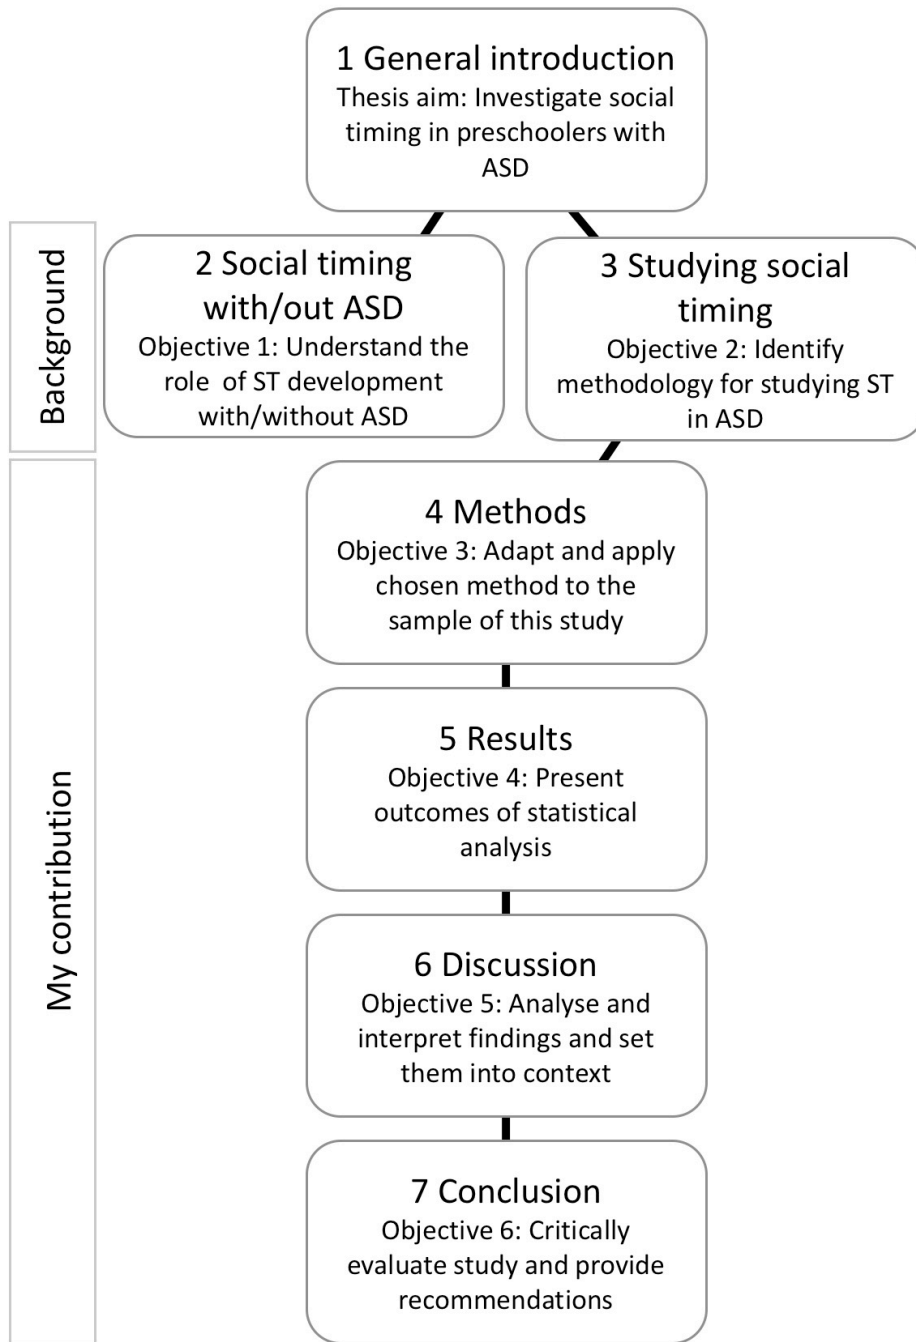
1 General introduction
Thesis aim: Investigate social timing in preschoolers with ASD

Background

2 Social timing with/out ASD
Objective 1: Understand the role of ST development with/without ASD

3 Studying social timing
Objective 2: Identify methodology for studying ST in ASD

My contribution

4 Methods
Objective 3: Adapt and apply chosen method to the sample of this study

5 Results
Objective 4: Present outcomes of statistical analysis

6 Discussion
Objective 5: Analyse and interpret findings and set them into context

7 Conclusion
Objective 6: Critically evaluate study and provide recommendations